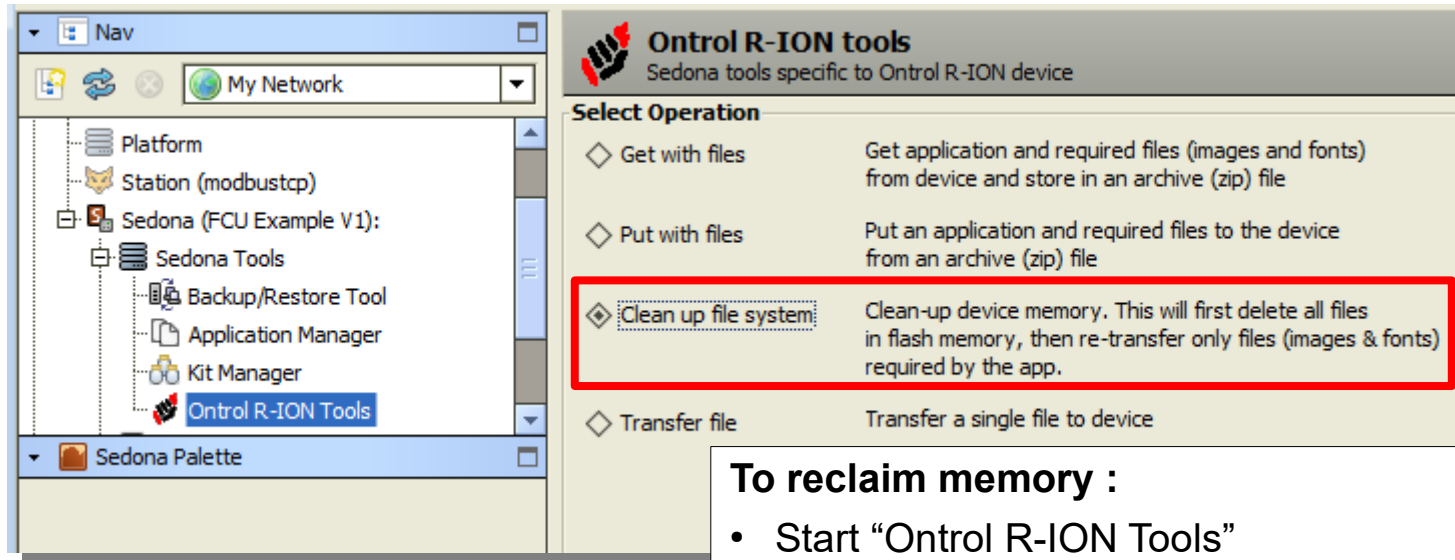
Nav

My Network

Platform
Station (modbustcp)
Sedona (FCU Example V1):
Sedona Tools
Backup/Restore Tool
Application Manager
Kit Manager
Ontrol R-ION Tools

Sedona Palette

Ontrol R-ION tools
Sedona tools specific to Ontrol R-ION device

Select Operation

| | |
|---|---|
| Get with files | Get application and required files (images and fonts) from device and store in an archive (zip) file |
| Put with files | Put an application and required files to the device from an archive (zip) file |
| Clean up file system | Clean-up device memory. This will first delete all files in flash memory, then re-transfer only files (images & fonts) required by the app. |
| Transfer file | Transfer a single file to device |

To reclaim memory :

• Start “Ontrol R-ION Tools”